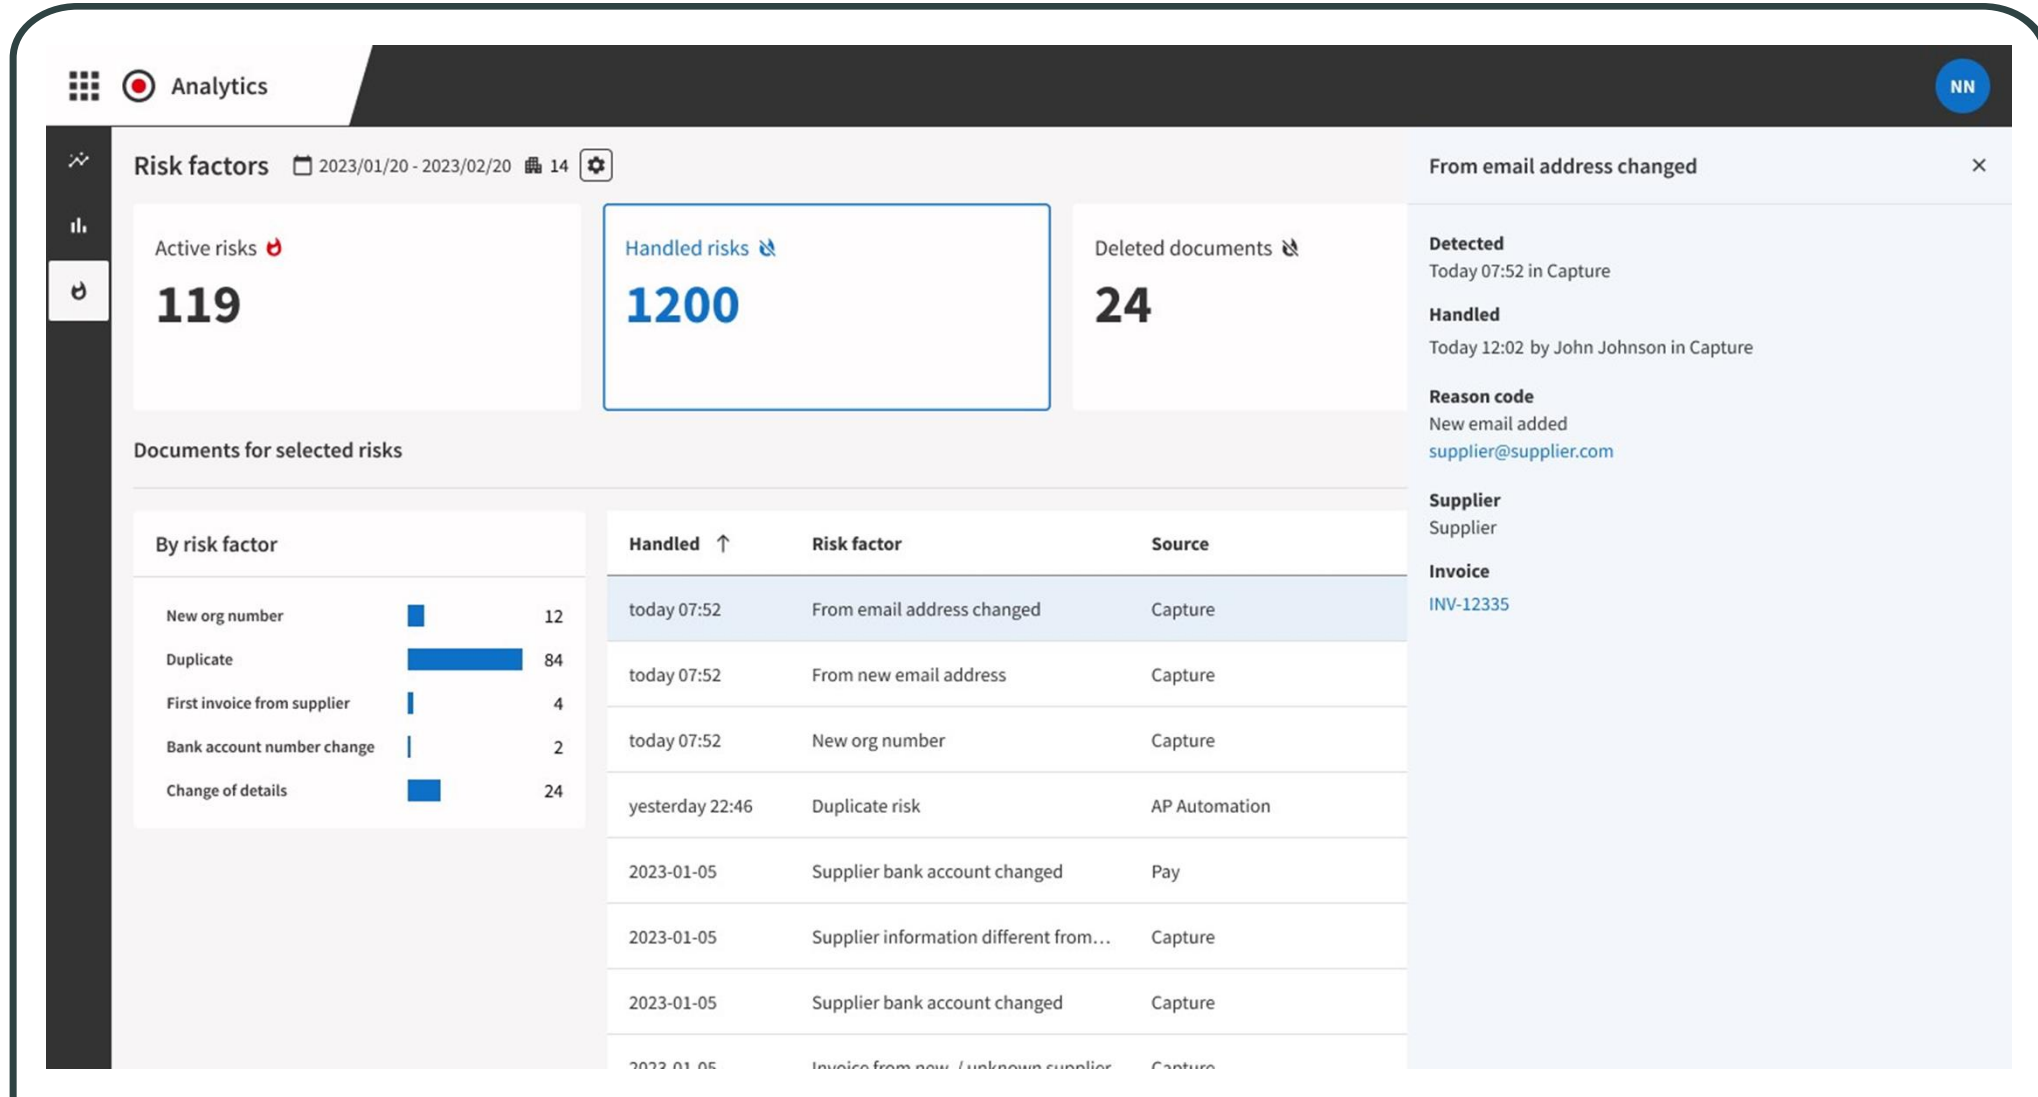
Analytics

NN

Risk factors 2023/01/20 - 2023/02/20 14

Active risks
119

Handled risks
1200

Deleted documents
24

Documents for selected risks

By risk factor

New org number 12
Duplicate 84
First invoice from supplier 4
Bank account number change 2
Change of details 24

| Handled ↑ | Risk factor | Source |
|---|---|---|
| today 07:52 | From email address changed | Capture |
| today 07:52 | From new email address | Capture |
| today 07:52 | New org number | Capture |
| yesterday 22:46 | Duplicate risk | AP Automation |
| 2023-01-05 | Supplier bank account changed | Pay |
| 2023-01-05 | Supplier information different from... | Capture |
| 2023-01-05 | Supplier bank account changed | Capture |
| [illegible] | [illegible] | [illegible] |

From email address changed

Detected
Today 07:52 in Capture

Handled
Today 12:02 by John Johnson in Capture

Reason code
New email added
supplier@supplier.com

Supplier
Supplier

Invoice
INV-12335